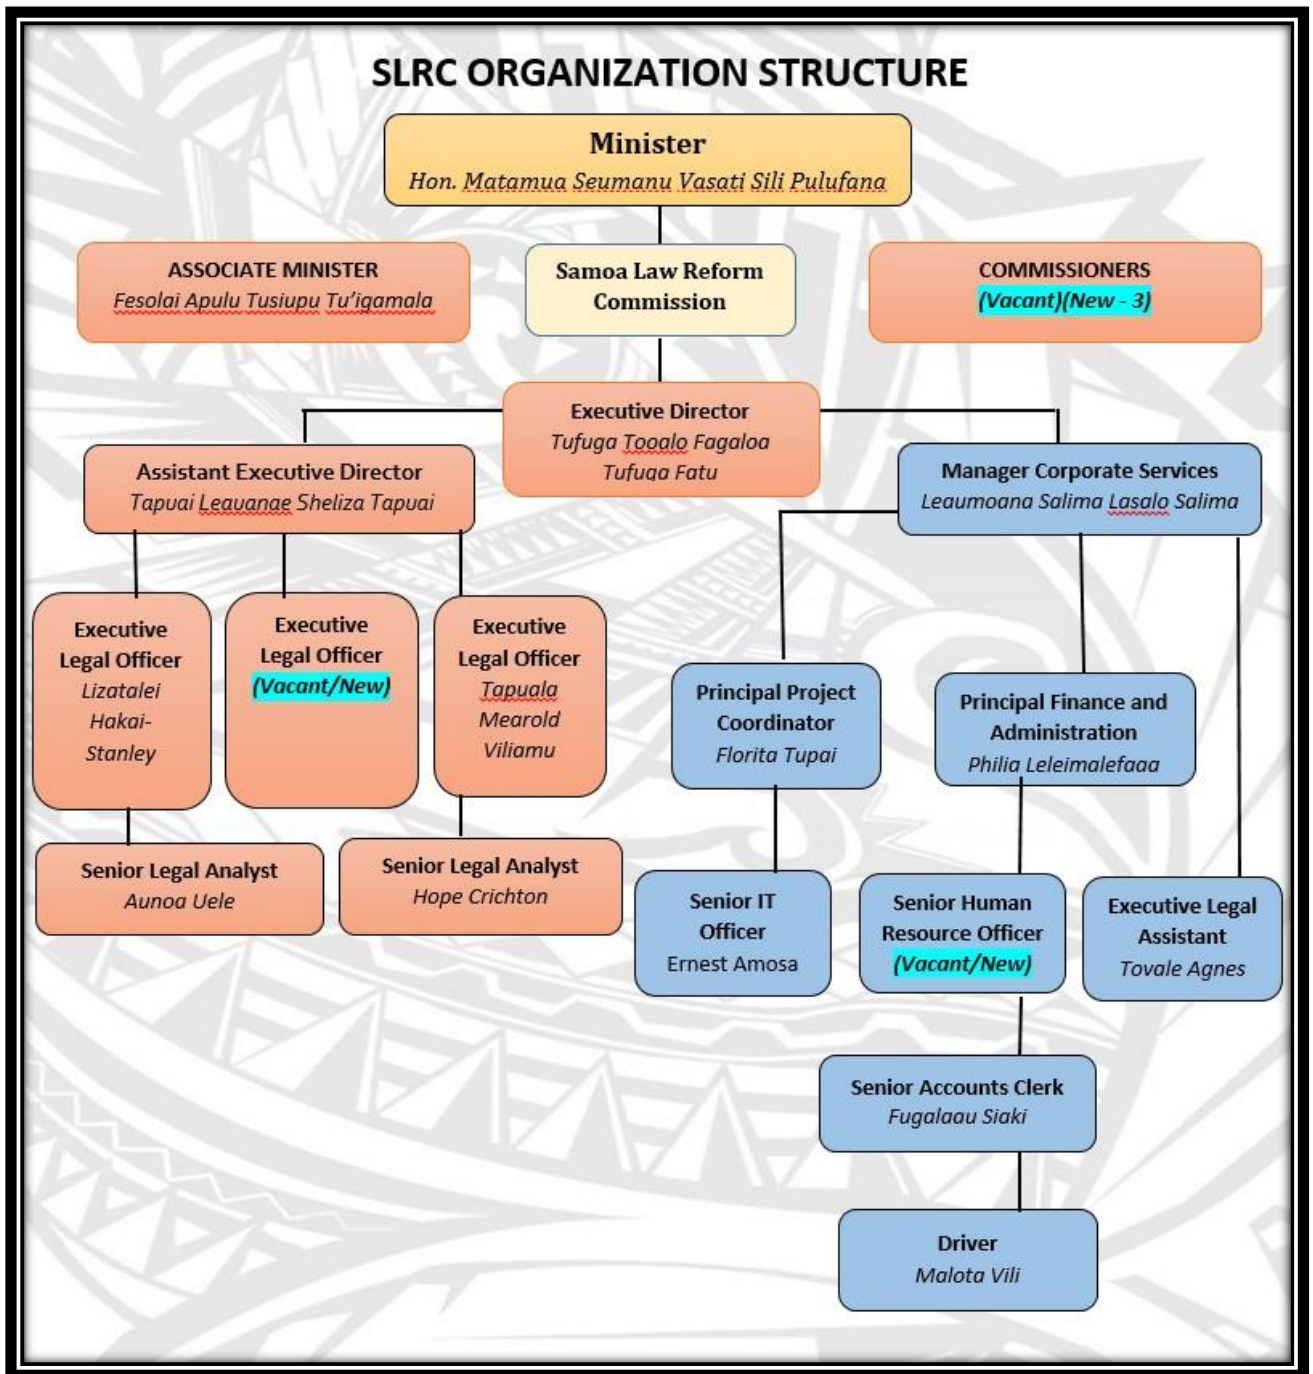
SLRC ORGANIZATION STRUCTURE

Minister
Hon. Matamua Seumanu Vasati Sili Pulufana

ASSOCIATE MINISTER
Fesolai Apulu Tusiupu Tu'igamala

Samoa Law Reform Commission

COMMISSIONERS
(Vacant)(New - 3)

Executive Director
Tufuga Tooalo Fagaloa Tufuga Fatu

Assistant Executive Director
Tapuai Leavanae Sheliza Tapuai

Manager Corporate Services
Leaumoana Salima Lasalo Salima

Executive Legal Officer
Lizatalei Hakai-Stanley

Executive Legal Officer
(Vacant/New)

Executive Legal Officer
Tapuala Mearold Viliamu

Principal Project Coordinator
Florita Tupai

Principal Finance and Administration
Philia Leleimalefaaa

Senior Legal Analyst
Aunoa Uele

Senior Legal Analyst
Hope Crichton

Senior IT Officer
Ernest Amosa

Senior Human Resource Officer
(Vacant/New)

Executive Legal Assistant
Tovale Agnes

Senior Accounts Clerk
Fugalaau Siaki

Driver
Malota Vili